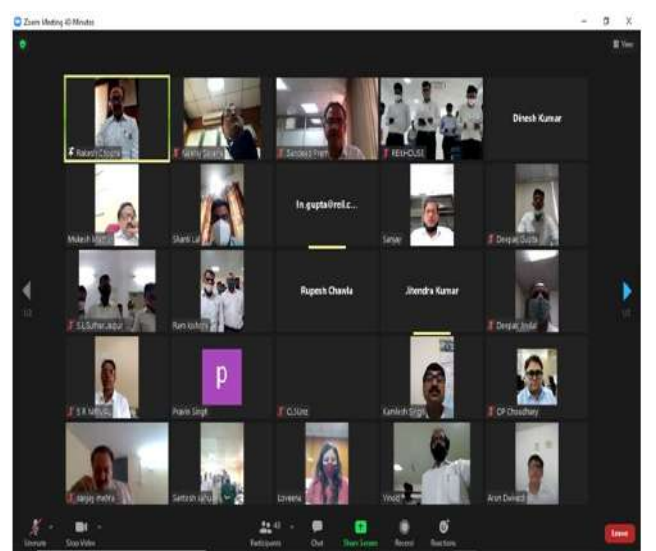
Zoom Meeting 40-Minutes

View

Rakesh Chopra
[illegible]
Sandeep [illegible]
REILHOUSE
Dinesh Kumar

Mukesh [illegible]
Shanti Lal
ln.gupta@reil.c...
Sanjay
Deepak Gupta

S.L.Suthar,Jaipur
Ram kishore
Rupesh Chawla
Jitendra Kumar
Deepak Jindal

S R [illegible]
p
Pravin Singh
O.J.Siriz
Kamlesh Singh
CP Choudhary

sanjay mehra
Santosh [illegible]
Loveena
Vinod
Arun Dwivedi

1/2
1/2

Unmute
Stop Video
Participants
Chat
Share Screen
Record
Reactions
Leave